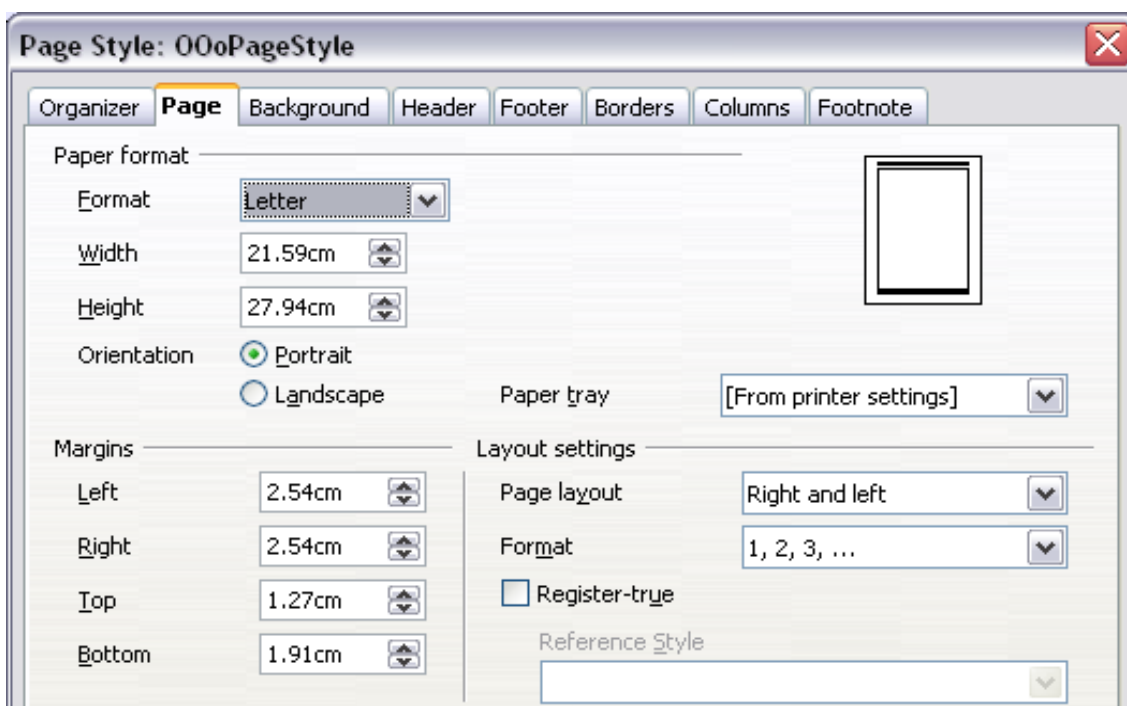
Page Style: OOoPageStyle

Organizer | Page | Background | Header | Footer | Borders | Columns | Footnote

Paper format

Format Letter

Width 21.59cm

Height 27.94cm

Orientation Portrait

Landscape

Paper tray [From printer settings]

Margins

Left 2.54cm

Right 2.54cm

Top 1.27cm

Bottom 1.91cm

Layout settings

Page layout Right and left

Format 1, 2, 3, ...

Register-true

Reference Style